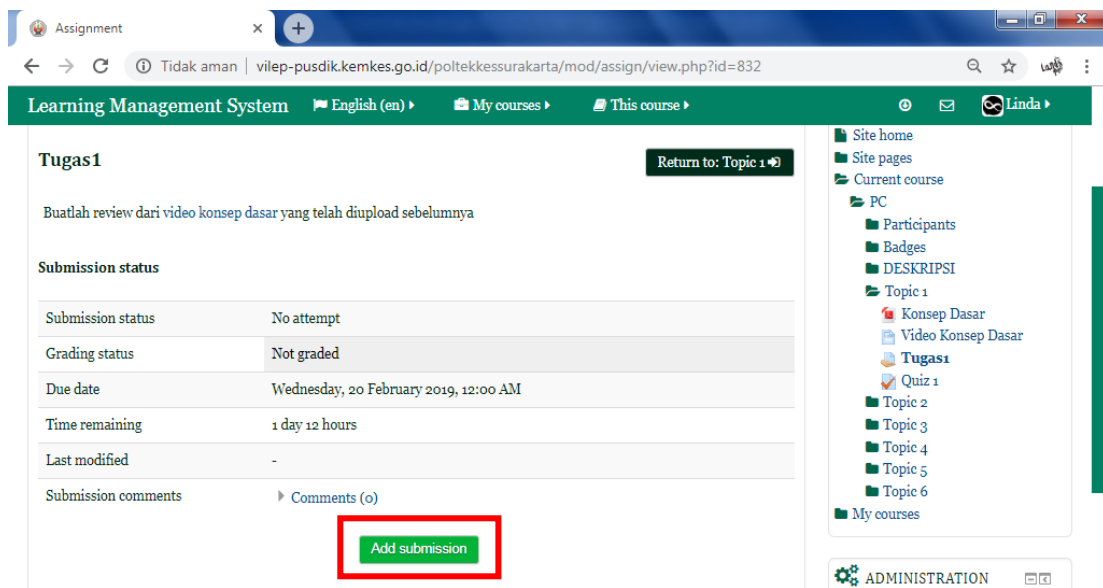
Assignment

Tidak aman | vilep-pusdik.kemkes.go.id/poltekkessurakarta/mod/assign/view.php?id=832

Learning Management System English (en) My courses This course Linda

Tugas1

Return to: Topic 1

Buatlah review dari video konsep dasar yang telah diupload sebelumnya

Submission status

| Submission status | No attempt |
|---|---|
| Grading status | Not graded |
| Due date | Wednesday, 20 February 2019, 12:00 AM |
| Time remaining | 1 day 12 hours |
| Last modified | - |
| Submission comments | Comments (0) |

Add submission

Site home
Site pages
Current course
PC
Participants
Badges
DESKRIPSI
Topic 1
Konsep Dasar
Video Konsep Dasar
Tugas1
Quiz 1
Topic 2
Topic 3
Topic 4
Topic 5
Topic 6
My courses

ADMINISTRATION